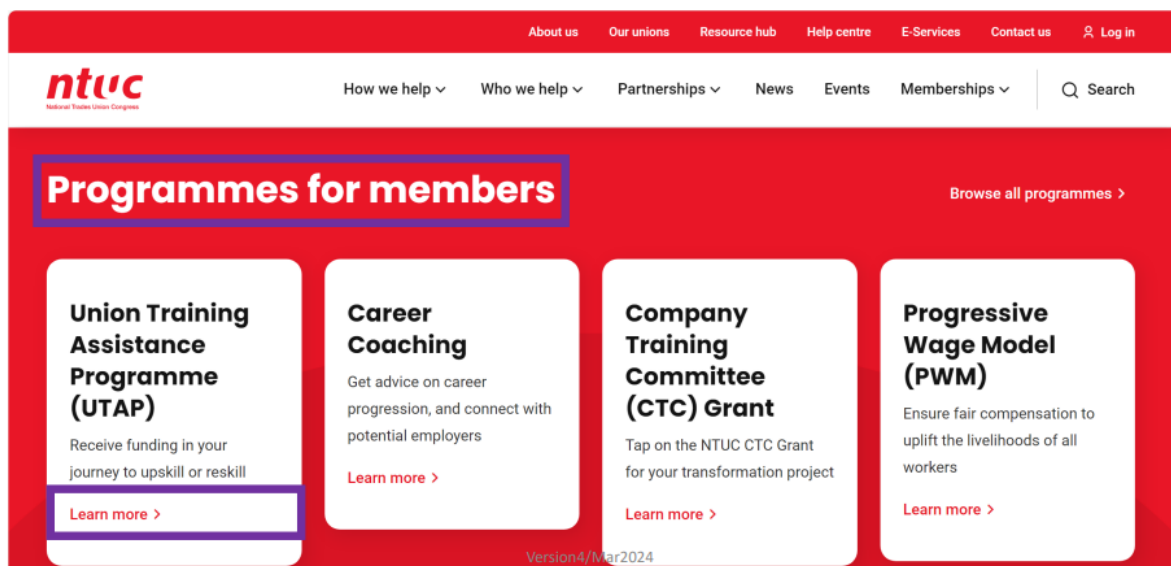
About us Our unions Resource hub Help centre E-Services Contact us Log in

ntuc
National Trades Union Congress

How we help Who we help Partnerships News Events Memberships Search

Programmes for members

Browse all programmes >

Union Training Assistance Programme (UTAP)
Receive funding in your journey to upskill or reskill
Learn more >

Career Coaching
Get advice on career progression, and connect with potential employers
Learn more >

Company Training Committee (CTC) Grant
Tap on the NTUC CTC Grant for your transformation project
Learn more >

Progressive Wage Model (PWM)
Ensure fair compensation to uplift the livelihoods of all workers
Learn more >

Version4/Mar2024